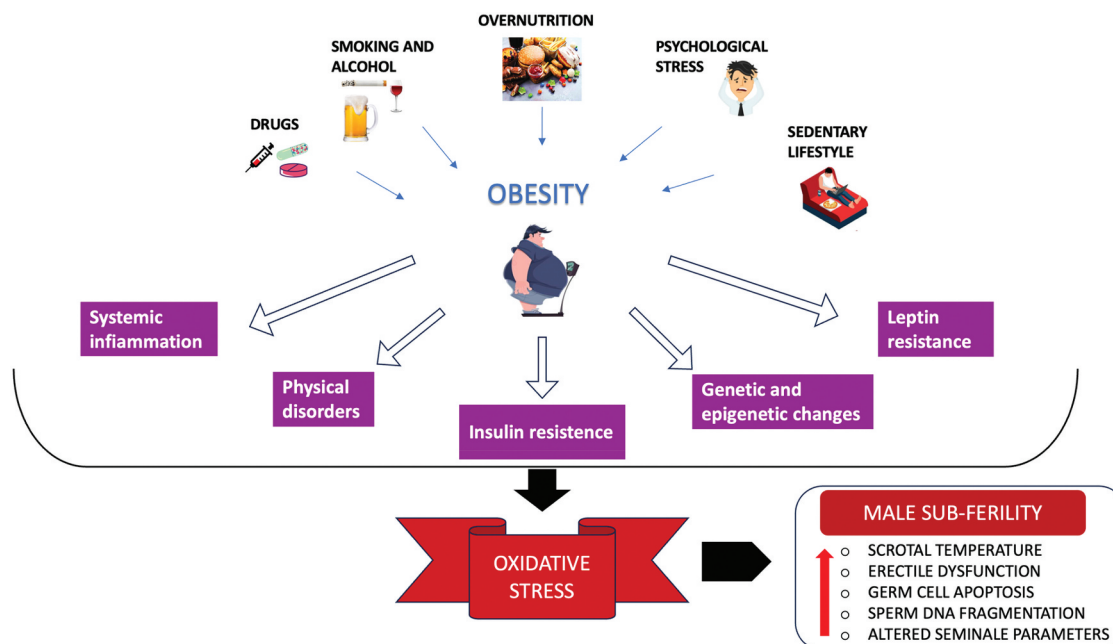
OVERNUTRITION

SMOKING AND ALCOHOL

PSYCHOLOGICAL STRESS

DRUGS

SEDENTARY LIFESTYLE

OBESITY

Systemic inflammation

Leptin resistance

Physical disorders

Insulin resistence

Genetic and epigenetic changes

OXIDATIVE STRESS

MALE SUB-FERILITY

SCROTAL TEMPERATURE
ERECTILE DYSFUNCTION
GERM CELL APOPTOSIS
SPERM DNA FRAGMENTATION
ALTERED SEMINALE PARAMETERS